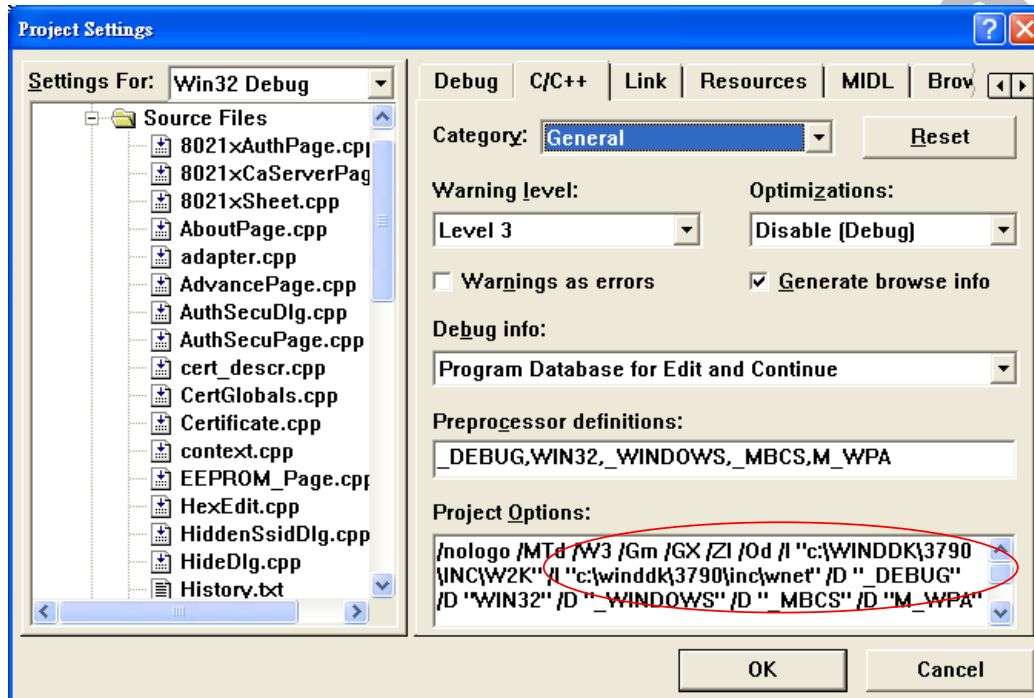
Project Settings

?

Settings For: Win32 Debug

Source Files
8021xAuthPage.cpp
8021xCaServerPag
8021xSheet.cpp
AboutPage.cpp
adapter.cpp
AdvancePage.cpp
AuthSecuDlg.cpp
AuthSecuPage.cpp
cert_descr.cpp
CertGlobals.cpp
Certificate.cpp
context.cpp
EEPROM_Page.cpp
HexEdit.cpp
HiddenSsidDlg.cpp
HideDlg.cpp
History.txt

Debug | C/C++ | Link | Resources | MIDL | Brow

Category: General

Reset

Warning level:
Level 3

Optimizations:
Disable (Debug)

Warnings as errors

Generate browse info

Debug info:
Program Database for Edit and Continue

Preprocessor definitions:
_DEBUG,WIN32,_WINDOWS,_MBCS,M_WPA

Project Options:
/nologo /MTd /W3 /Gm /GX /ZI /Od /I "c:\WINDDK\3790\INC\W2K" /I "c:\winddk\3790\inc\wnet" /D "_DEBUG" /D "WIN32" /D "_WINDOWS" /D "_MBCS" /D "M_WPA"

OK

Cancel